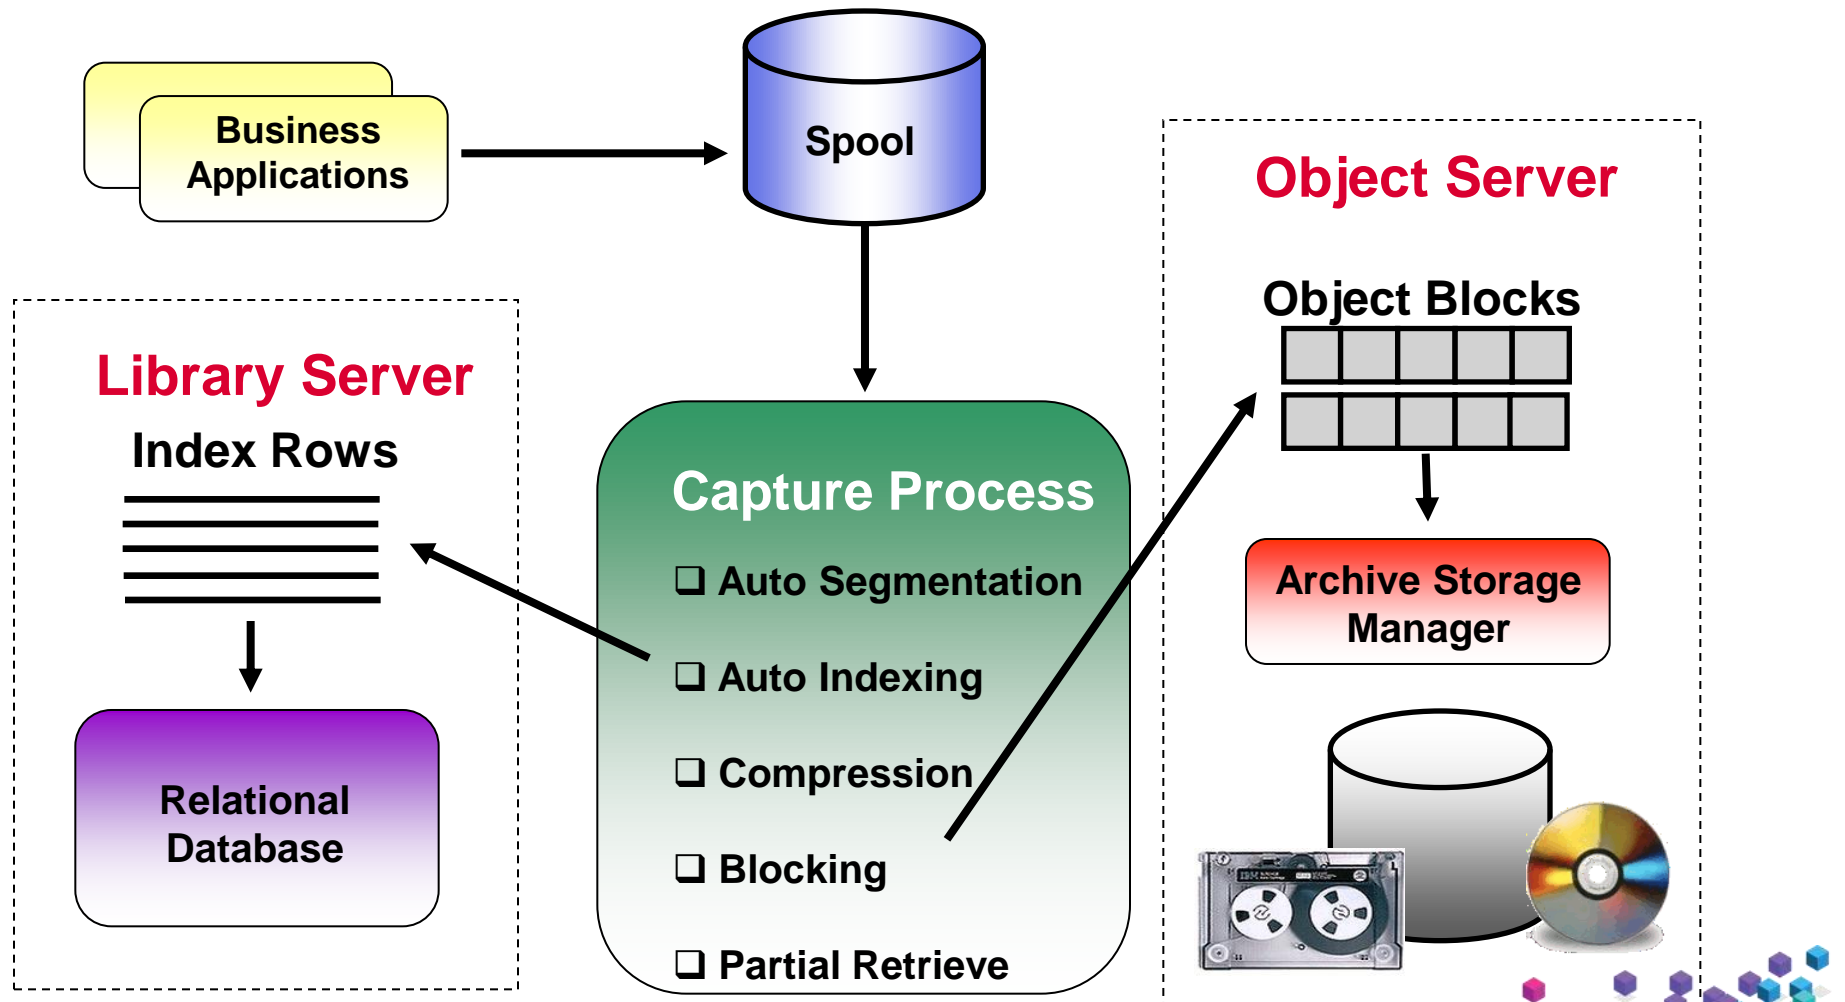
Business Applications

Spool

Object Server

Object Blocks

Library Server

Index Rows

Capture Process

❑ Auto Segmentation

❑ Auto Indexing

❑ Compression

❑ Blocking

❑ Partial Retrieve

Archive Storage Manager

Relational Database